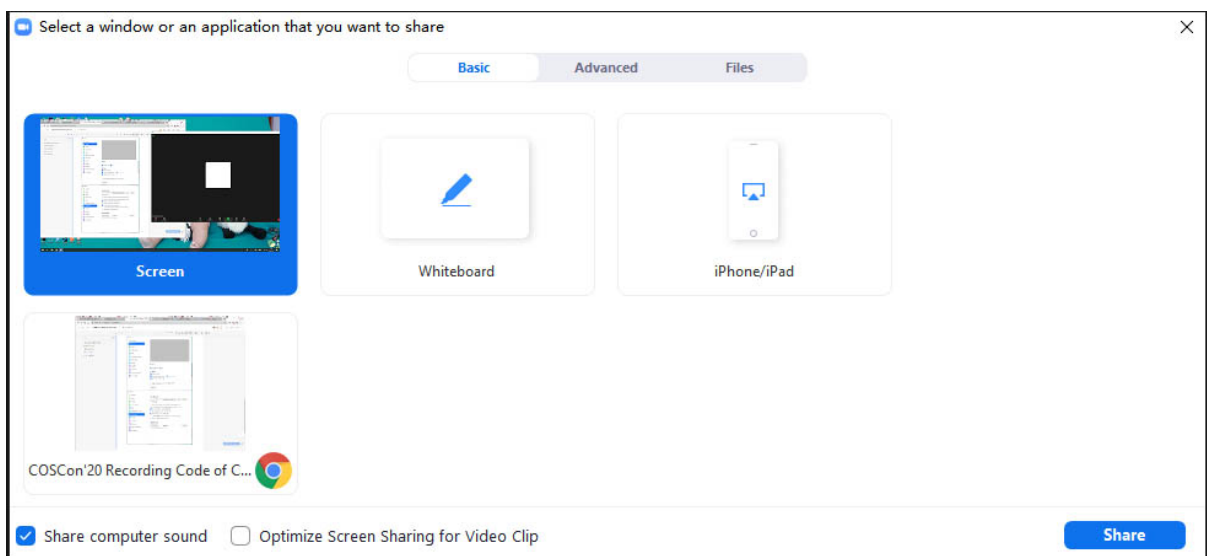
Select a window or an application that you want to share

×

Basic Advanced Files

Screen

Whiteboard

iPhone/iPad

COSCon'20 Recording Code of C...

Share computer sound Optimize Screen Sharing for Video Clip

Share